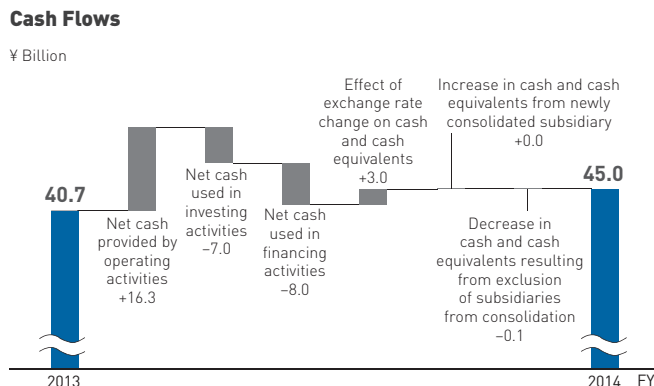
Cash Flows

¥ Billion

40.7

Net cash provided by operating activities +16.3

Net cash used in investing activities −7.0

Net cash used in financing activities −8.0

Effect of exchange rate change on cash and cash equivalents +3.0

Increase in cash and cash equivalents from newly consolidated subsidiary +0.0

Decrease in cash and cash equivalents resulting from exclusion of subsidiaries from consolidation −0.1

45.0

2013

2014 FY